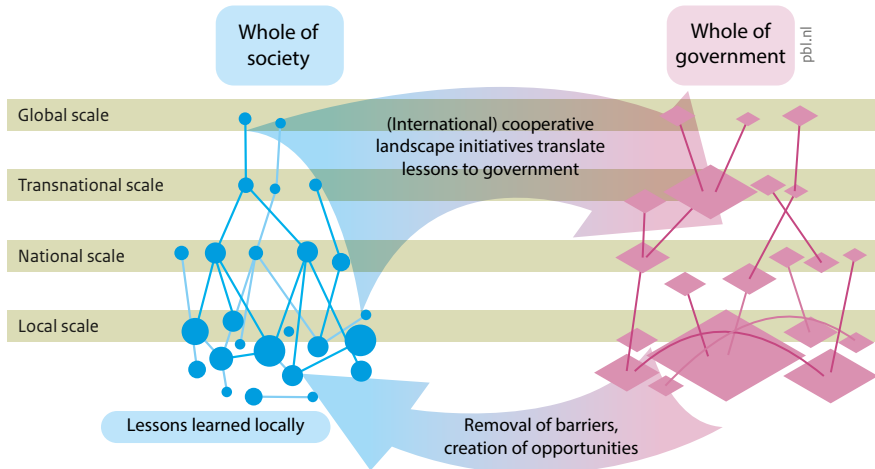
Whole of society

Whole of government

pbl.nl

Global scale

Transnational scale

National scale

Local scale

(International) cooperative landscape initiatives translate lessons to government

Lessons learned locally

Removal of barriers, creation of opportunities